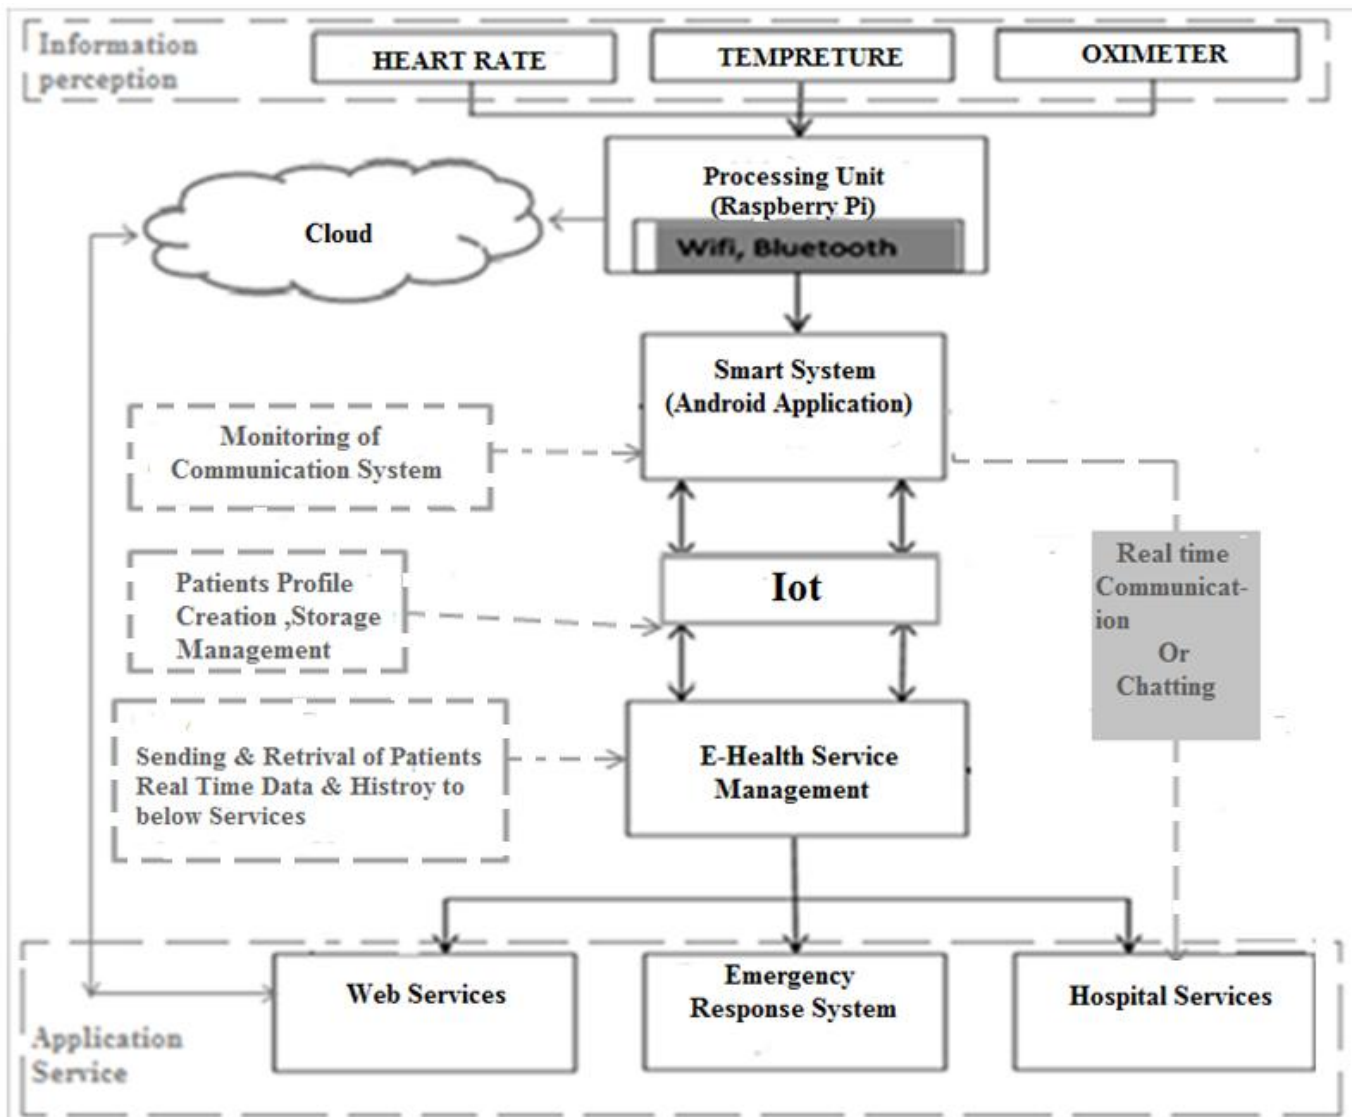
Information perception

HEART RATE

TEMPRETURE

OXIMETER

Cloud

Processing Unit (Raspberry Pi)

Wifi, Bluetooth

Smart System (Android Application)

Monitoring of Communication System

Iot

Patients Profile Creation ,Storage Management

Real time Communicat-ion Or Chatting

Sending & Retrival of Patients Real Time Data & Histroy to below Services

E-Health Service Management

Web Services

Emergency Response System

Hospital Services

Application Service